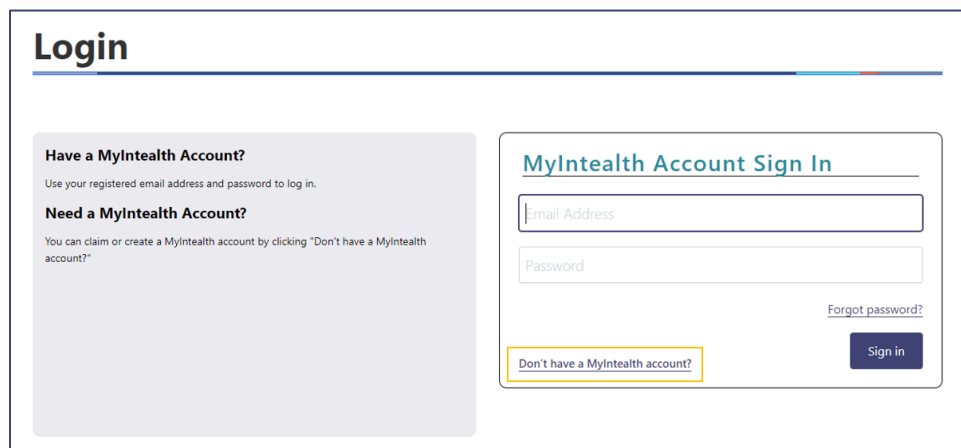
Login

Have a MyIntealth Account?

Use your registered email address and password to log in.

Need a MyIntealth Account?

You can claim or create a MyIntealth account by clicking "Don't have a MyIntealth account?"

MyIntealth Account Sign In

Email Address

Password

Forgot password?

Don't have a MyIntealth account?

Sign in